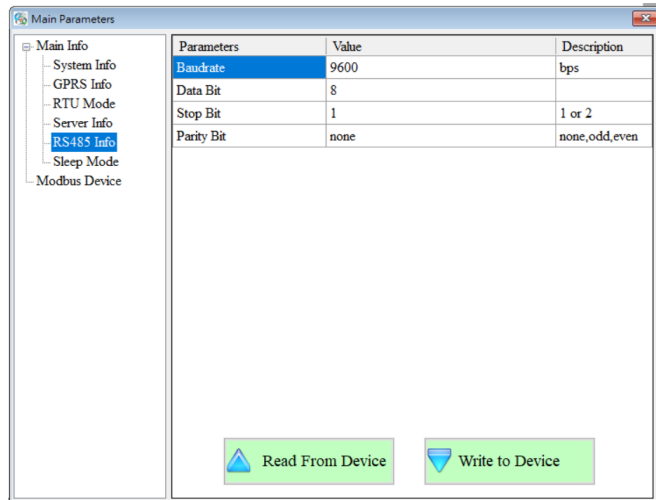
Main Parameters

Main Info
System Info
GPRS Info
RTU Mode
Server Info
RS485 Info
Sleep Mode
Modbus Device

| Parameters | Value | Description |
|---|---|---|
| Baudrate | 9600 | bps |
| Data Bit | 8 | |
| Stop Bit | 1 | 1 or 2 |
| Parity Bit | none | none,odd,even |

Read From Device

Write to Device